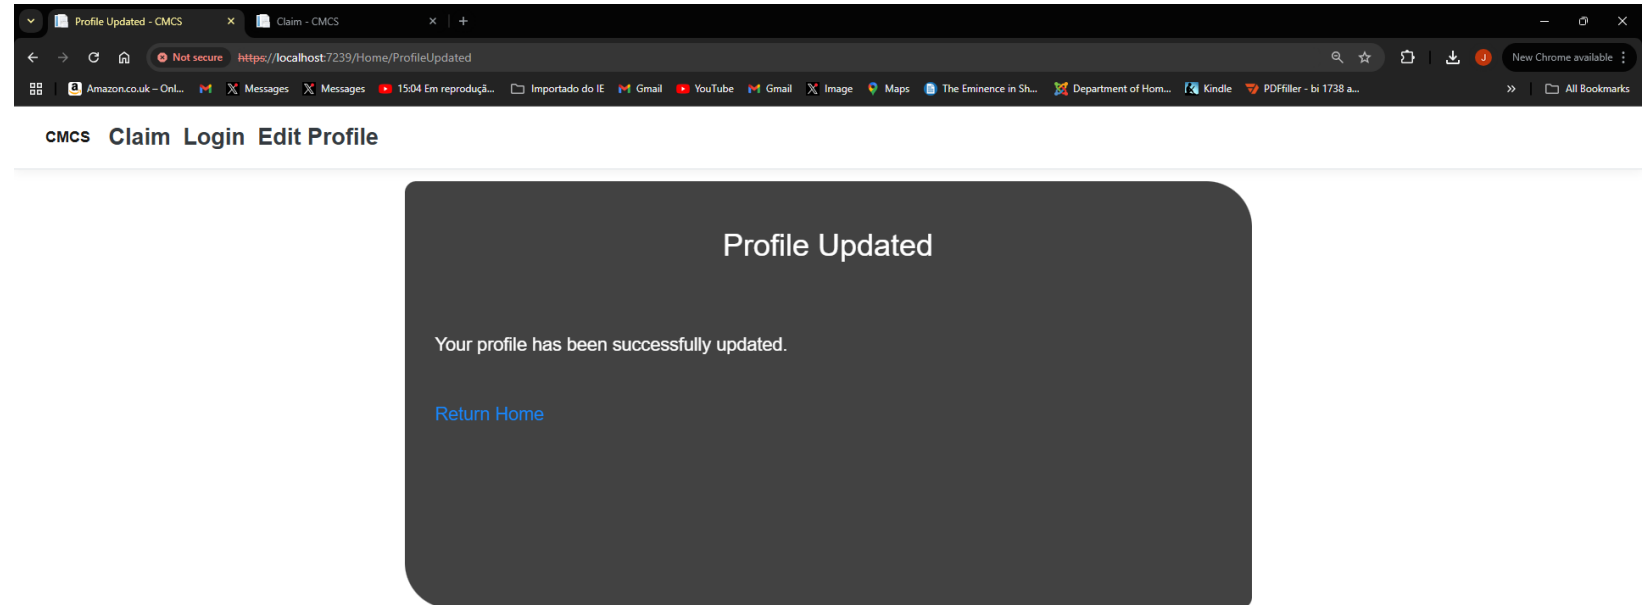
Profile Updated - CMCS
Claim - CMCS
Not secure https://localhost:7239/Home/ProfileUpdated
New Chrome available
Amazon.co.uk – Onl... Messages Messages 15:04 Em reproduçã... Importado do IE Gmail YouTube Gmail Image Maps The Eminence in Sh... Department of Hom... Kindle PDFfiller - bi 1738 a...
All Bookmarks

CMCS Claim Login Edit Profile

Profile Updated

Your profile has been successfully updated.

Return Home